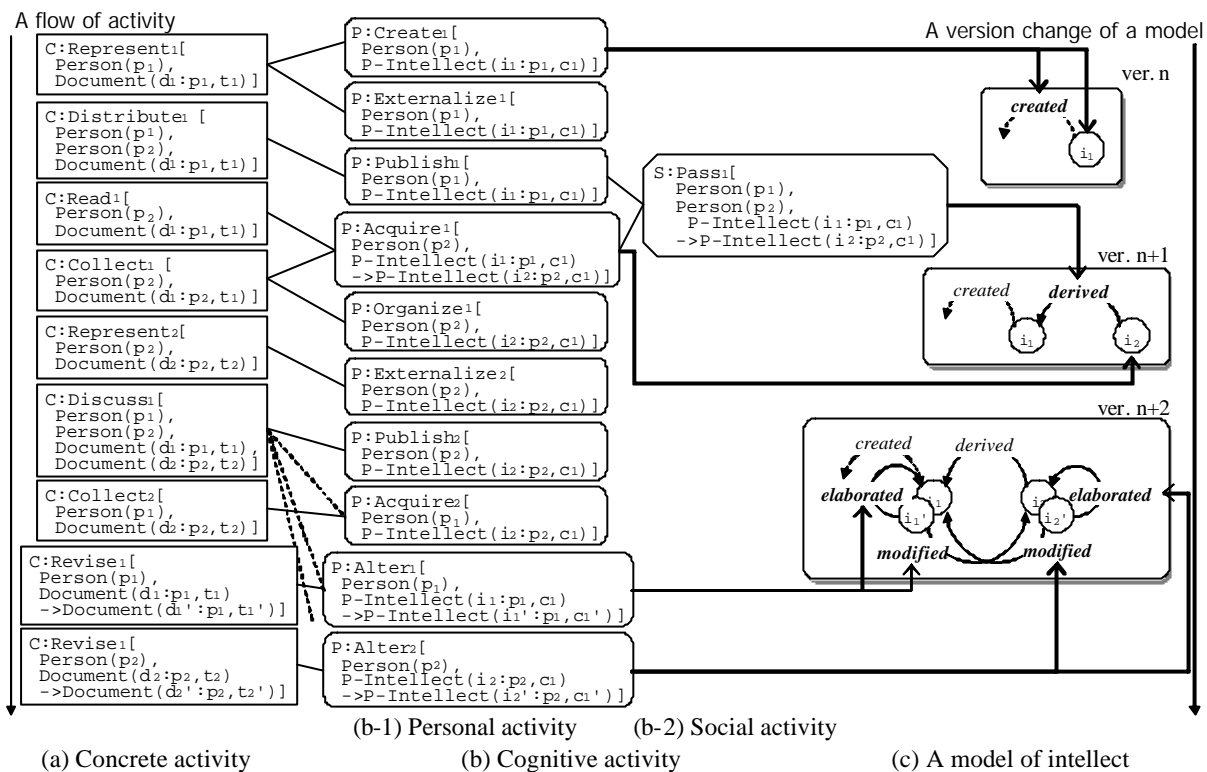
A flow of activity

C:Represent$_1$[ Person($p_1$), Document($d_1$:$p_1$,$t_1$)]

C:Distribute$_1$ [ Person($p_1$), Person($p_2$), Document($d_1$:$p_1$,$t_1$)]

C:Read$_1$[ Person($p_2$), Document($d_1$:$p_1$,$t_1$)]

C:Collect$_1$ [ Person($p_2$), Document($d_1$:$p_2$,$t_1$)]

C:Represent$_2$[ Person($p_2$), Document($d_2$:$p_2$,$t_2$)]

C:Discuss$_1$[ Person($p_1$), Person($p_2$), Document($d_1$:$p_1$,$t_1$), Document($d_2$:$p_2$,$t_2$)]

C:Collect$_2$[ Person($p_1$), Document($d_2$:$p_2$,$t_2$)]

C:Revise$_1$[ Person($p_1$), Document($d_1$:$p_1$,$t_1$) ->Document($d_1$':$p_1$,$t_1$')]

C:Revise$_1$[ Person($p_2$), Document($d_2$:$p_2$,$t_2$) ->Document($d_2$':$p_2$,$t_2$')]

P:Create$_1$[ Person($p_1$), P-Intellect($i_1$:$p_1$,$c_1$)]

P:Externalize$_1$[ Person($p_1$), P-Intellect($i_1$:$p_1$,$c_1$)]

P:Publish$_1$[ Person($p_1$), P-Intellect($i_1$:$p_1$,$c_1$)]

P:Acquire$_1$[ Person($p_2$), P-Intellect($i_1$:$p_1$,$c_1$) ->P-Intellect($i_2$:$p_2$,$c_1$)]

P:Organize$_1$[ Person($p_2$), P-Intellect($i_2$:$p_2$,$c_1$)]

P:Externalize$_2$[ Person($p_2$), P-Intellect($i_2$:$p_2$,$c_1$)]

P:Publish$_2$[ Person($p_2$), P-Intellect($i_2$:$p_2$,$c_1$)]

P:Acquire$_2$[ Person($p_1$), P-Intellect($i_2$:$p_2$,$c_1$)]

P:Alter$_1$[ Person($p_1$), P-Intellect($i_1$:$p_1$,$c_1$) ->P-Intellect($i_1$':$p_1$,$c_1$')]

P:Alter$_2$[ Person($p_2$), P-Intellect($i_2$:$p_2$,$c_1$) ->P-Intellect($i_2$':$p_2$,$c_1$')]

S:Pass$_1$[ Person($p_1$), Person($p_2$), P-Intellect($i_1$:$p_1$,$c_1$) ->P-Intellect($i_2$:$p_2$,$c_1$)]

A version change of a model

ver. n
created
$i_1$

ver. n+1
created
derived
$i_1$
$i_2$

ver. n+2
created
derived
elaborated
elaborated
$i_1$
$i_1$'
$i_2$
$i_2$'
modified
modified

(b-1) Personal activity (b-2) Social activity

(a) Concrete activity (b) Cognitive activity (c) A model of intellect